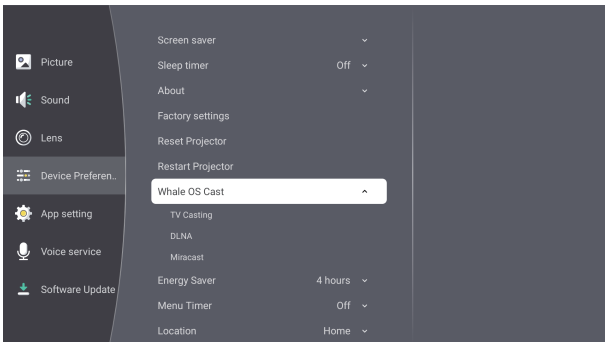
Picture
Sound
Lens
Device Preferen..
App setting
Voice service
Software Update

Screen saver
Sleep timer Off
About
Factory settings
Reset Projector
Restart Projector
Whale OS Cast
TV Casting
DLNA
Miracast
Energy Saver 4 hours
Menu Timer Off
Location Home